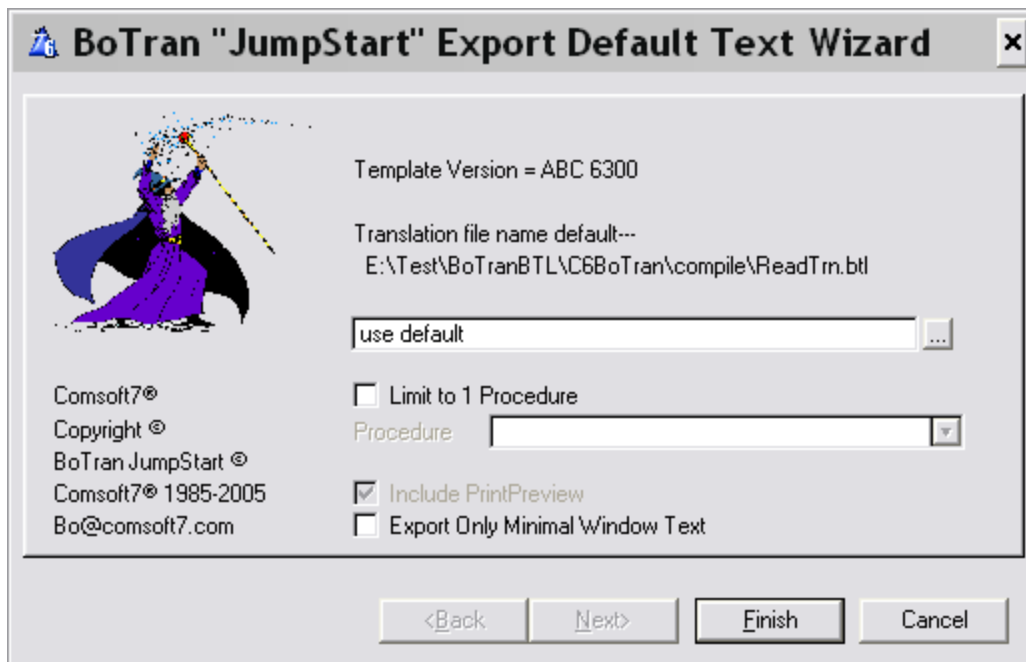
BoTran "JumpStart" Export Default Text Wizard

×

Template Version = ABC 6300

Translation file name default---
E:\Test\BoTranBTL\C6BoTran\compile\ReadTrn.btl

use default

...

Comsoft7®
Copyright ©
BoTran JumpStart ©
Comsoft7® 1985-2005
Bo@comsoft7.com

Limit to 1 Procedure

Procedure

Include PrintPreview

Export Only Minimal Window Text

<Back

Next>

Finish

Cancel